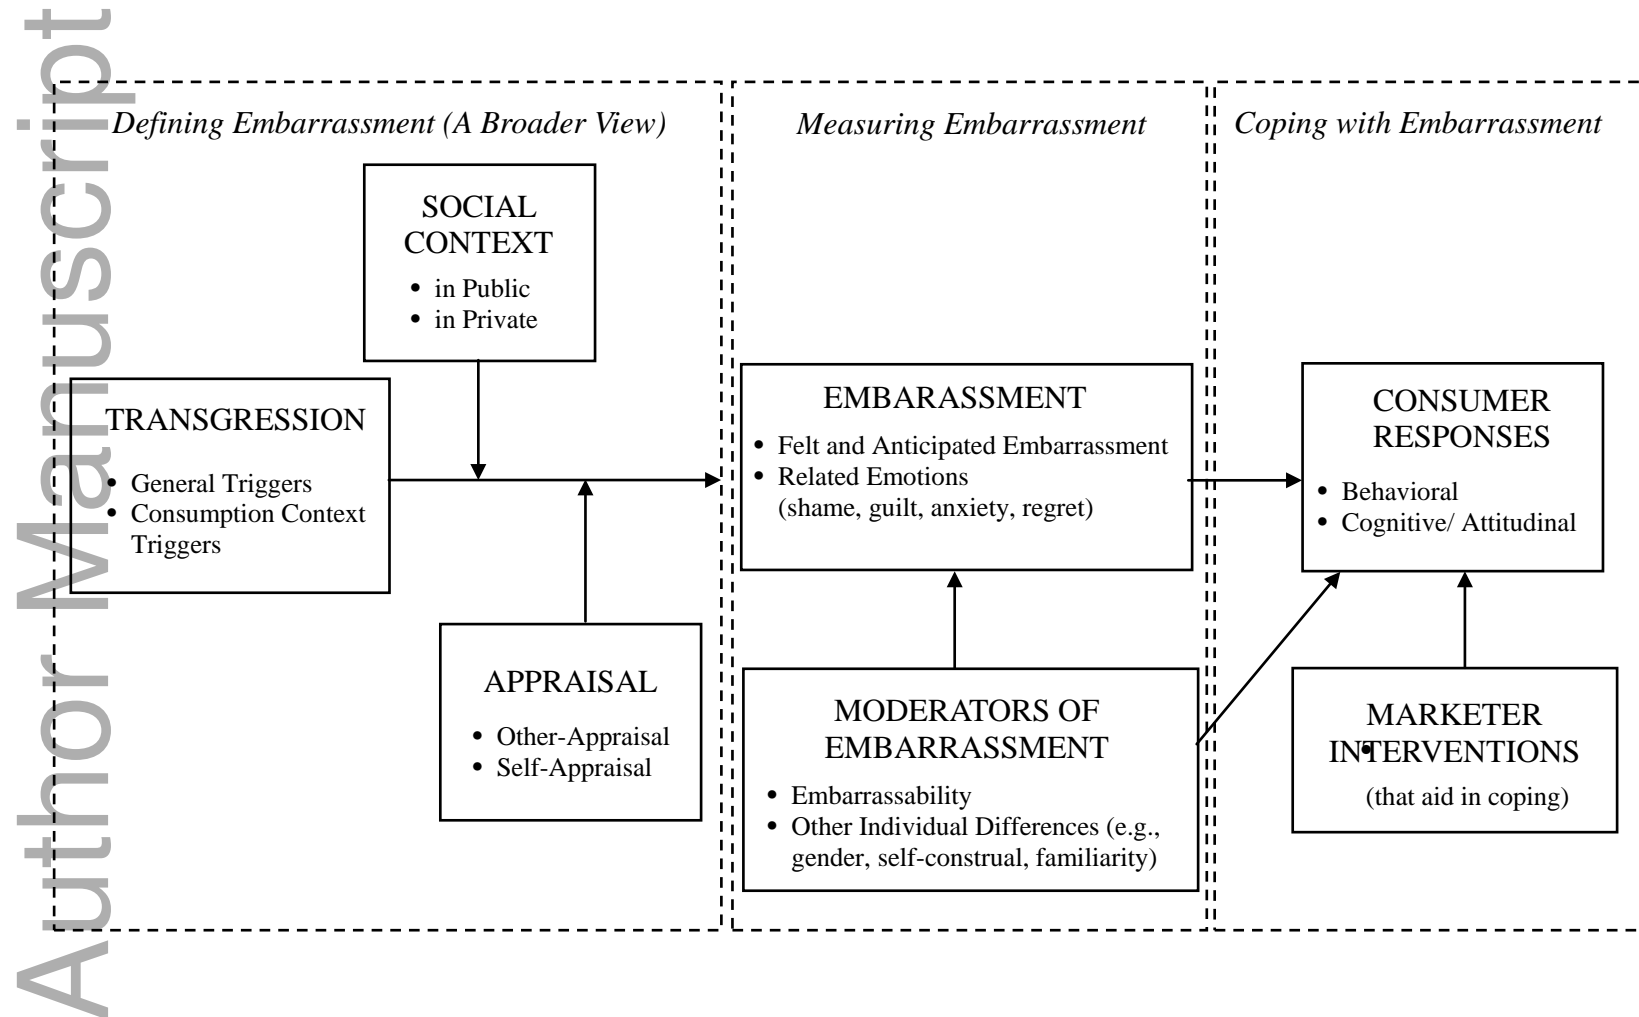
Author Manuscript

Defining Embarrassment (A Broader View)

SOCIAL CONTEXT
• in Public
• in Private

TRANSGRESSION
• General Triggers
• Consumption Context Triggers

APPRAISAL
• Other-Appraisal
• Self-Appraisal

Measuring Embarrassment

EMBARASSMENT
• Felt and Anticipated Embarrassment
• Related Emotions (shame, guilt, anxiety, regret)

MODERATORS OF EMBARRASSMENT
• Embarrassability
• Other Individual Differences (e.g., gender, self-construal, familiarity)

Coping with Embarrassment

CONSUMER RESPONSES
• Behavioral
• Cognitive/ Attitudinal

MARKETER INTERVENTIONS
(that aid in coping)